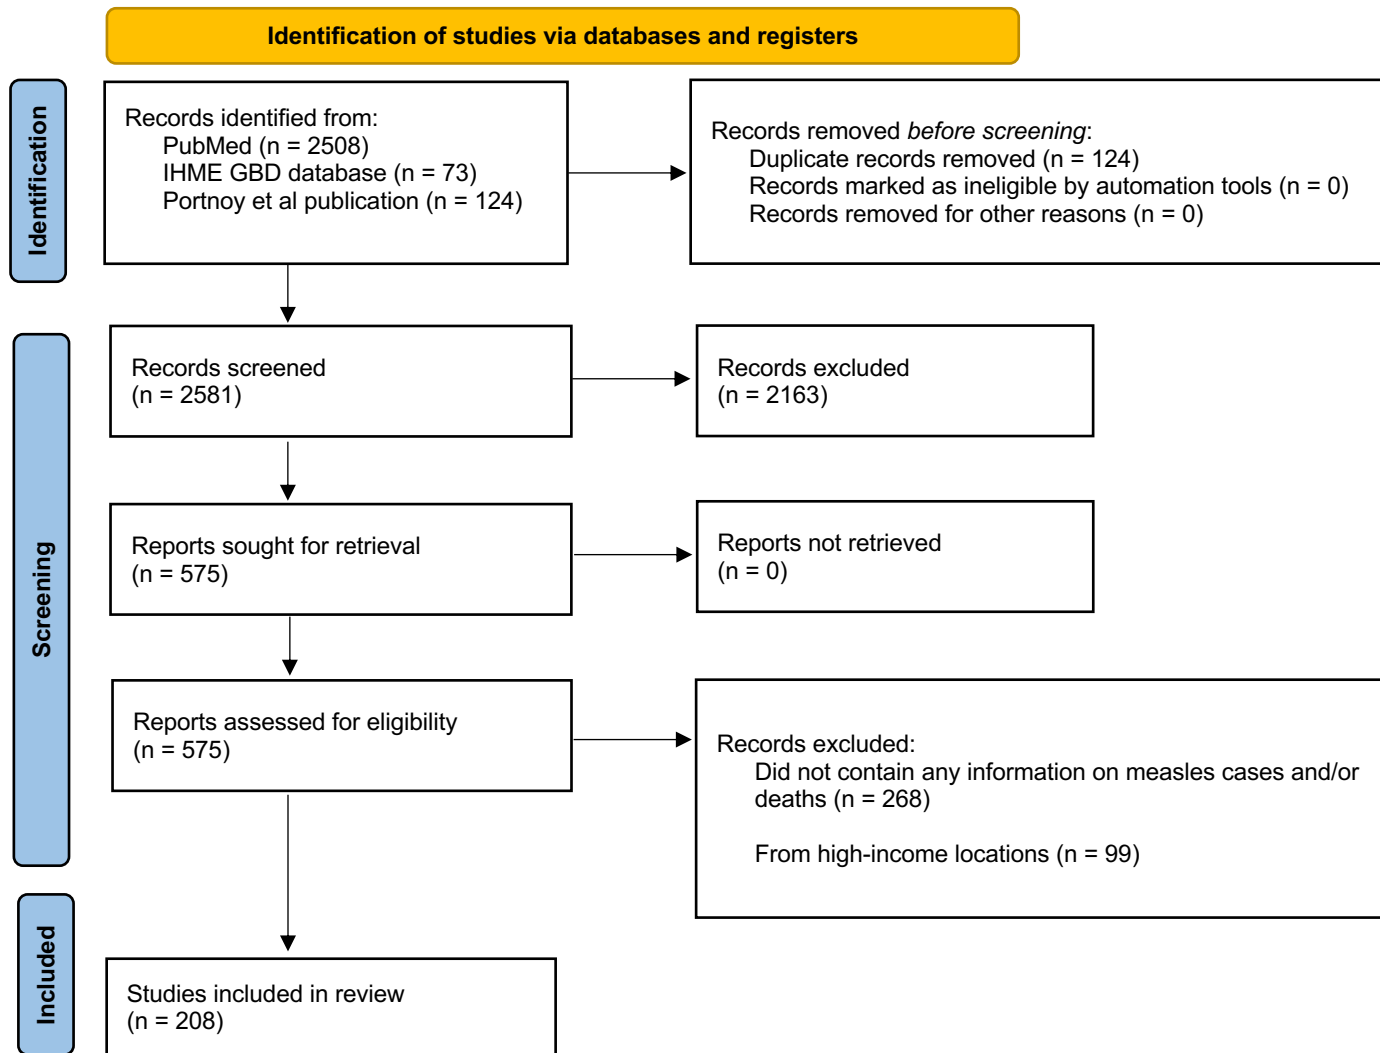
Identification of studies via databases and registers

Identification

Records identified from:
PubMed (n = 2508)
IHME GBD database (n = 73)
Portnoy et al publication (n = 124)

Records removed *before screening*:
Duplicate records removed (n = 124)
Records marked as ineligible by automation tools (n = 0)
Records removed for other reasons (n = 0)

Screening

Records screened
(n = 2581)

Records excluded
(n = 2163)

Reports sought for retrieval
(n = 575)

Reports not retrieved
(n = 0)

Reports assessed for eligibility
(n = 575)

Records excluded:
Did not contain any information on measles cases and/or deaths (n = 268)

From high-income locations (n = 99)

Included

Studies included in review
(n = 208)